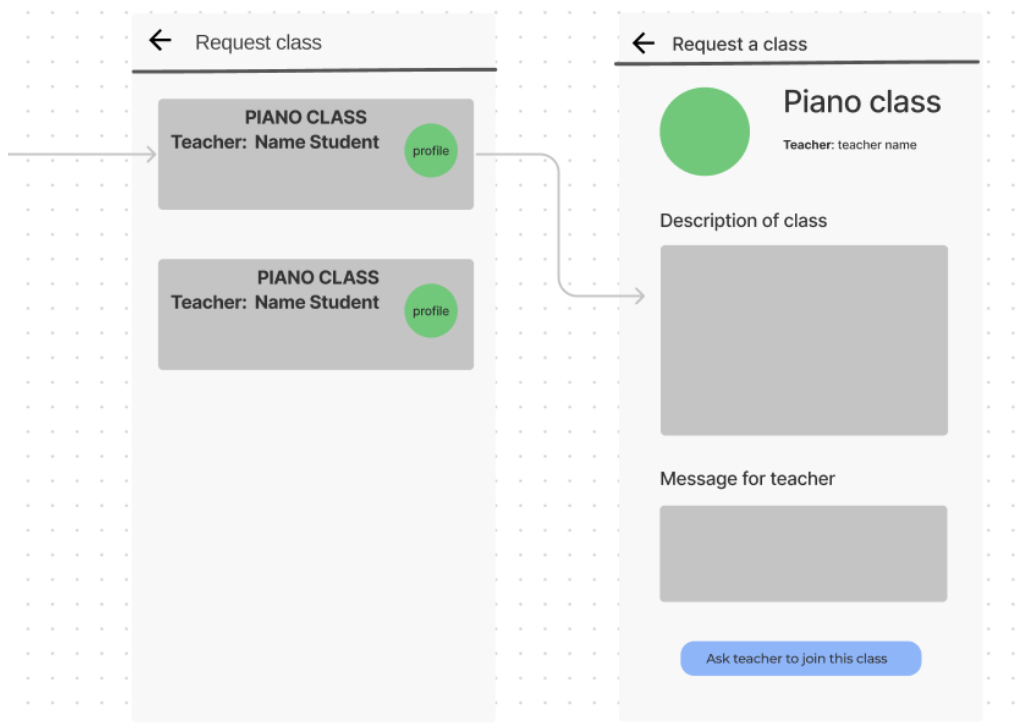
← Request class

PIANO CLASS
Teacher: Name Student
profile

PIANO CLASS
Teacher: Name Student
profile

← Request a class

Piano class

Teacher: teacher name

Description of class

Message for teacher

Ask teacher to join this class